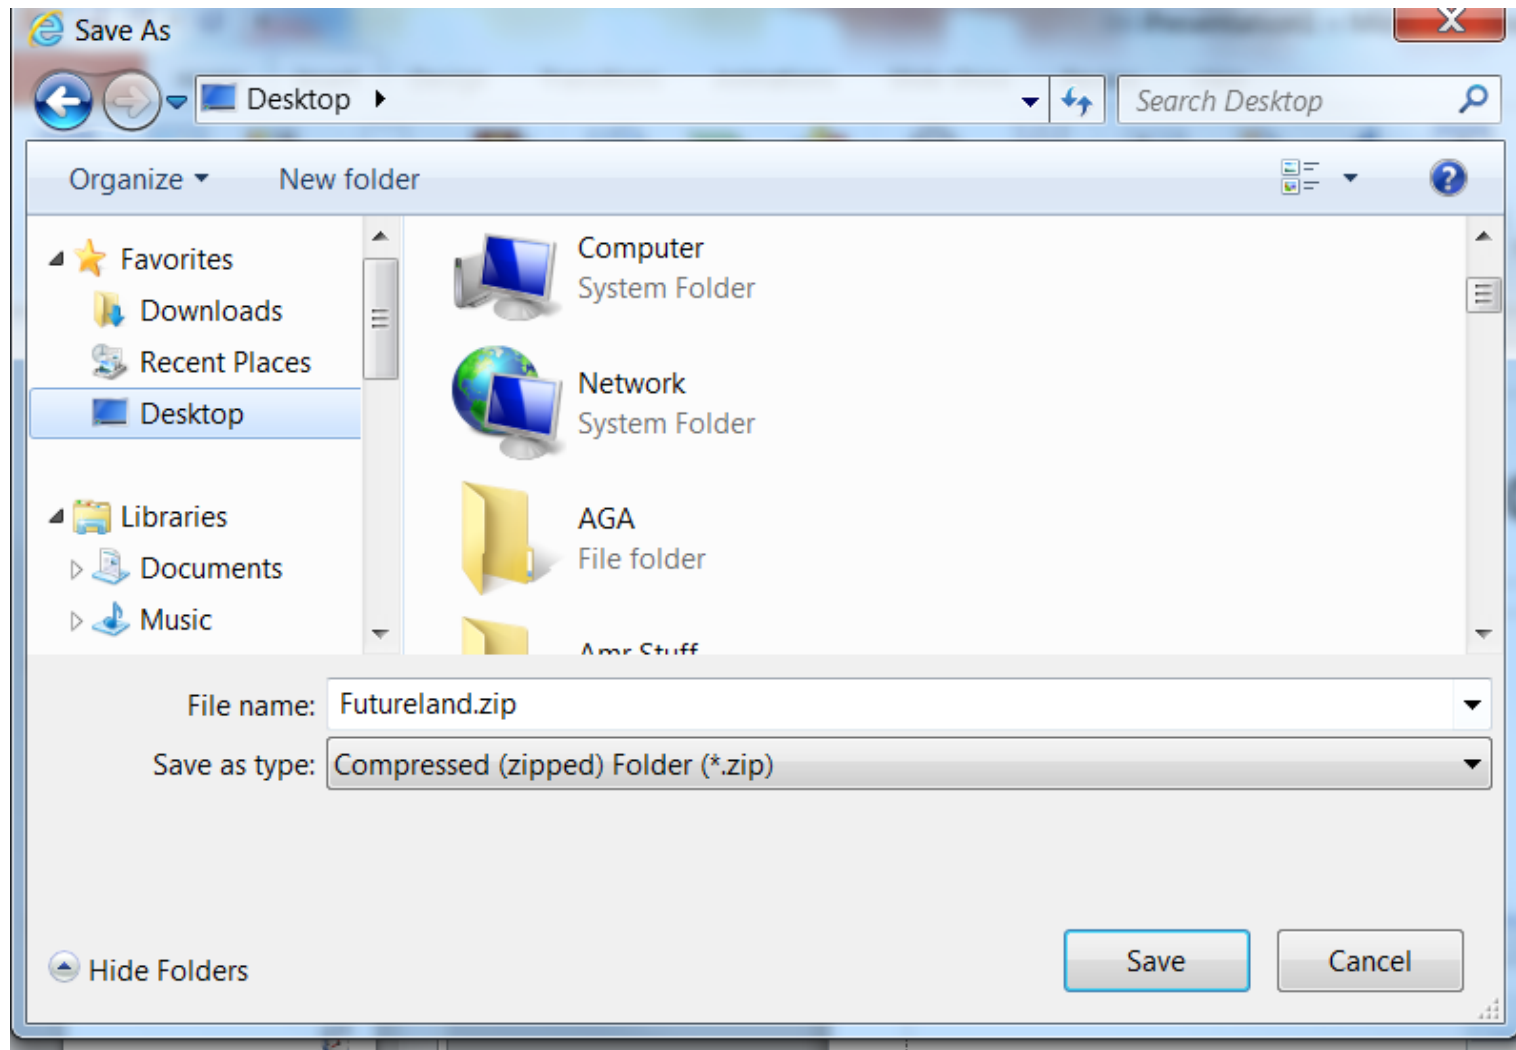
Save As

Desktop ▸

Search Desktop

Organize ▾ New folder

Favorites
Downloads
Recent Places
Desktop

Libraries
Documents
Music

Computer
System Folder

Network
System Folder

AGA
File folder

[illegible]

File name: Futureland.zip

Save as type: Compressed (zipped) Folder (*.zip)

Hide Folders

Save

Cancel